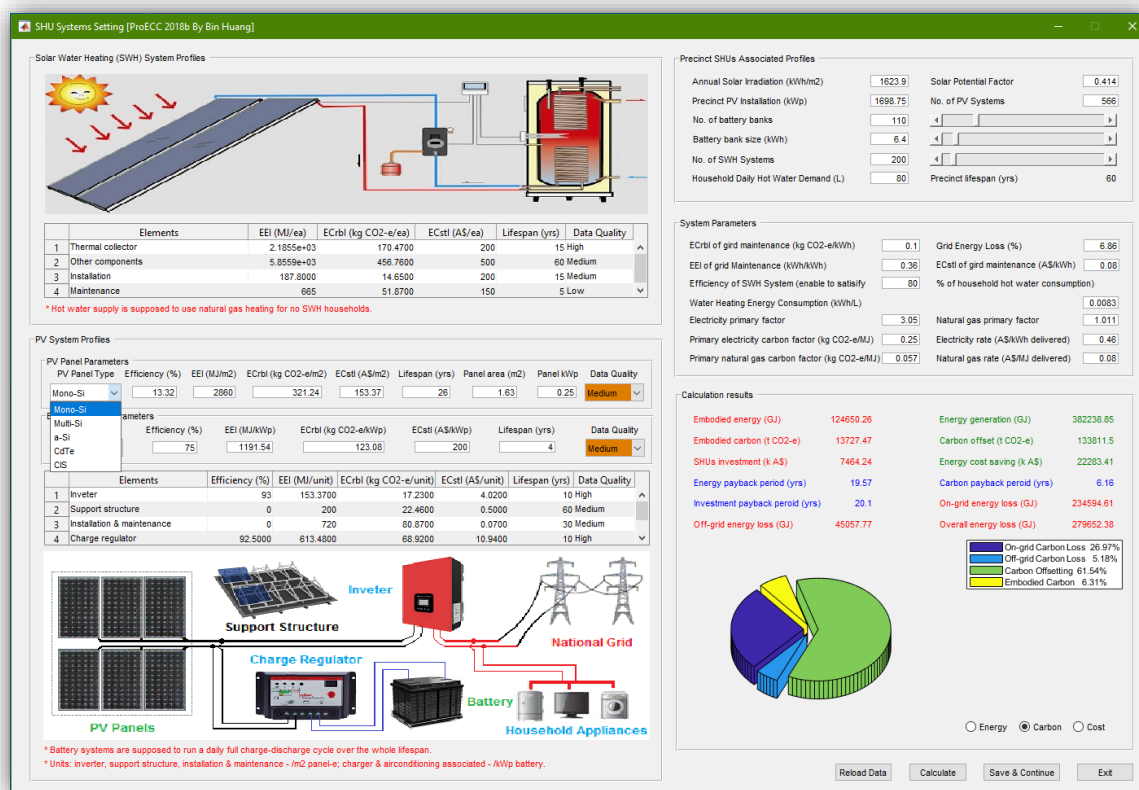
SHU Systems Setting [ProECC 2018b By Bin Huang]

Solar Water Heating (SWH) System Profiles

| | Elements | EEI (MJ/ea) | ECrbl (kg CO2-e/ea) | ECstl (A$/ea) | Lifespan (yrs) | Data Quality |
|---|---|---|---|---|---|---|
| 1 | Thermal collector | 2.1855e+03 | 170.4700 | 200 | 15 | High |
| 2 | Other components | 5.8559e+03 | 456.7600 | 500 | 60 | Medium |
| 3 | Installation | 187.8000 | 14.6500 | 200 | 15 | Medium |
| 4 | Maintenance | 665 | 51.8700 | 150 | 5 | Low |

* Hot water supply is supposed to use natural gas heating for no SWH households.

PV System Profiles

PV Panel Parameters

PV Panel Type: Mono-Si | Efficiency (%): 13.32 | EEI (MJ/m2): 2860 | ECrbl (kg CO2-e/m2): 321.24 | ECstl (A$/m2): 153.37 | Lifespan (yrs): 26 | Panel area (m2): 1.63 | Panel kWp: 0.25 | Data Quality: Medium

Mono-Si
Multi-Si
a-Si
CdTe
CIS

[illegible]ameters

Efficiency (%): 75 | EEI (MJ/kWp): 1191.54 | ECrbl (kg CO2-e/kWp): 123.08 | ECstl (A$/kWp): 200 | Lifespan (yrs): 4 | Data Quality: Medium

| | Elements | Efficiency (%) | EEI (MJ/unit) | ECrbl (kg CO2-e/unit) | ECstl (A$/unit) | Lifespan (yrs) | Data Quality |
|---|---|---|---|---|---|---|---|
| 1 | Inveter | 93 | 153.3700 | 17.2300 | 4.0200 | 10 | High |
| 2 | Support structure | 0 | 200 | 22.4600 | 0.5000 | 60 | Medium |
| 3 | Installation & maintenance | 0 | 720 | 80.8700 | 0.0700 | 30 | Medium |
| 4 | Charge regulator | 92.5000 | 613.4800 | 68.9200 | 10.9400 | 10 | High |

Inveter
Support Structure
National Grid
Charge Regulator
Battery
PV Panels
Household Appliances

* Battery systems are supposed to run a daily full charge-discharge cycle over the whole lifespan.
* Units: inverter, support structure, installation & maintenance - /m2 panel-e; charger & airconditioning associated - /kWp battery.

Precinct SHUs Associated Profiles

Annual Solar Irradiation (kWh/m2): 1623.9
Solar Potential Factor: 0.414
Precinct PV Installation (kWp): 1698.75
No. of PV Systems: 566
No. of battery banks: 110
Battery bank size (kWh): 6.4
No. of SWH Systems: 200
Household Daily Hot Water Demand (L): 80
Precinct lifespan (yrs): 60

System Parameters

ECrbl of gird maintenance (kg CO2-e/kWh): 0.1
Grid Energy Loss (%): 6.86
EEI of grid Maintenance (kWh/kWh): 0.36
ECstl of grid maintenance (A$/kWh): 0.08
Efficiency of SWH System (enable to satisify: 80 % of household hot water consumption)
Water Heating Energy Consumption (kWh/L): 0.0083
Electricity primary factor: 3.05
Natural gas primary factor: 1.011
Primary electricity carbon factor (kg CO2-e/MJ): 0.25
Electricity rate (A$/kWh delivered): 0.46
Primary natural gas carbon factor (kg CO2-e/MJ): 0.057
Natural gas rate (A$/MJ delivered): 0.08

Calculation results

Embodied energy (GJ): 124650.26
Energy generation (GJ): 382238.85
Embodied carbon (t CO2-e): 13727.47
Carbon offset (t CO2-e): 133811.5
SHUs investment (k A$): 7464.24
Energy cost saving (k A$): 22283.41
Energy payback period (yrs): 19.57
Carbon payback period (yrs): 6.16
Investment payback peroid (yrs): 20.1
On-grid energy loss (GJ): 234594.61
Off-grid energy loss (GJ): 45057.77
Overall energy loss (GJ): 279652.38

On-grid Carbon Loss 26.97%
Off-grid Carbon Loss 5.18%
Carbon Offsetting 61.54%
Embodied Carbon 6.31%

Energy  Carbon  Cost

Reload Data | Calculate | Save & Continue | Exit